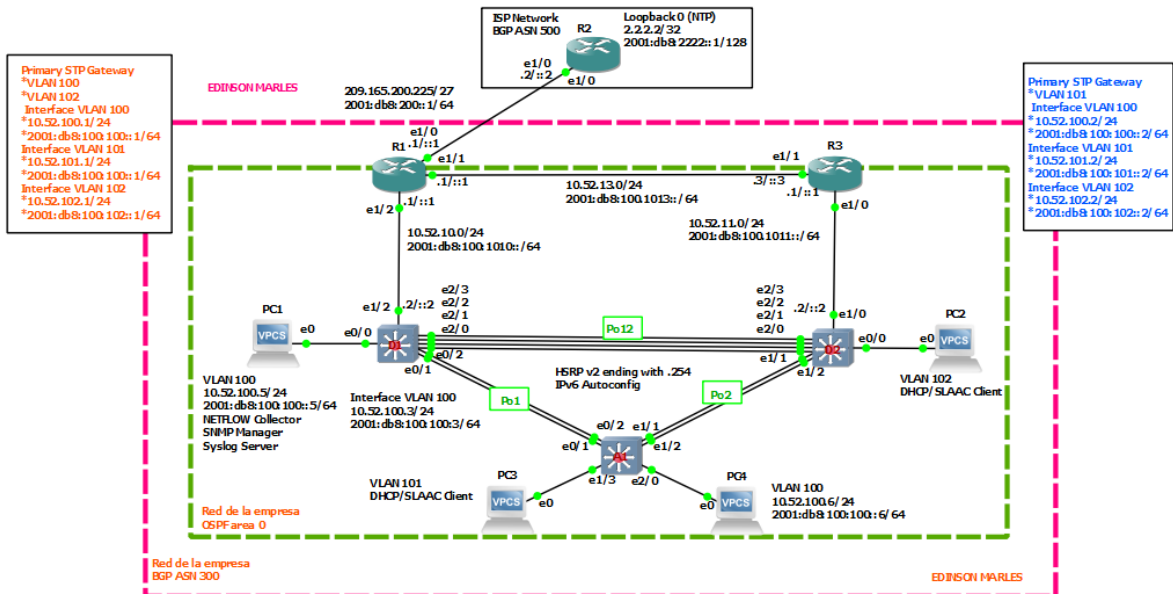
ISP Network
BGP ASN 500

R2

Loopback 0 (NTP)
2.2.2.2/32
2001:db8:2222::1/128

e1/0
.2/::2
e1/0

Primary STP Gateway
*VLAN 100
*VLAN 102
Interface VLAN 100
*10.52.100.1/24
*2001:db8:100:100::1/64
Interface VLAN 101
*10.52.101.1/24
*2001:db8:100:101::1/64
Interface VLAN 102
*10.52.102.1/24
*2001:db8:100:102::1/64

EDINSON MARLES

209.165.200.225/27
2001:db8:200::1/64

Primary STP Gateway
*VLAN 101
Interface VLAN 100
*10.52.100.2/24
*2001:db8:100:100::2/64
Interface VLAN 101
*10.52.101.2/24
*2001:db8:100:101::2/64
Interface VLAN 102
*10.52.102.2/24
*2001:db8:100:102::2/64

e1/0
.1/::1
R1
e1/1
.1/::1

e1/1
R3
.3/::3
.1/::1

10.52.13.0/24
2001:db8:100:1013::/64

e1/2
.1/::1
e1/0

10.52.10.0/24
2001:db8:100:1010::/64

10.52.11.0/24
2001:db8:100:1011::/64

PC1
VPCS
e0
e0/0

e1/2
.2/::2
e2/3
e2/2
e2/1
e2/0

Po12

e2/3
e2/2
e2/1
e2/0
.2/::2
e1/0

PC2
VPCS
e0
e0/0

D1
e0/2
e0/1

D2
e1/1
e1/2

HSRP v2 ending with .254
IPv6 Autoconfig

VLAN 100
10.52.100.5/24
2001:db8:100:100::5/64
NETFLOW Collector
SNMP Manager
Syslog Server

Interface VLAN 100
10.52.100.3/24
2001:db8:100:100:3/64

VLAN 102
DHCP/SLAAC Client

Po1

Po2

e0/2
e1/1
e0/1
A1
e1/2
e1/3
e2/0

VLAN 101
DHCP/SLAAC Client

PC3
VPCS
e0

PC4
VPCS
e0

VLAN 100
10.52.100.6/24
2001:db8:100:100::6/64

Red de la empresa
OSPF area 0

Red de la empresa
BGP ASN 300

EDINSON MARLES